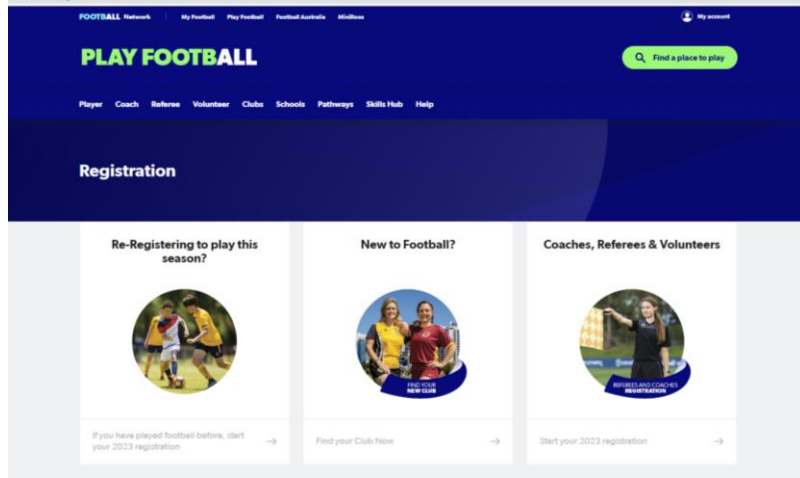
FOOTBALL Network | My Football | Play Football | Football Australia | MiniRoos

My account

PLAY FOOTBALL

Find a place to play

Player | Coach | Referee | Volunteer | Clubs | Schools | Pathways | Skills Hub | Help

Registration

Re-Registering to play this season?

If you have played football before, start your 2023 registration →

New to Football?

FIND YOUR NEW CLUB

Find your Club Now →

Coaches, Referees & Volunteers

REFEREES AND COACHES REGISTRATION

Start your 2023 registration →